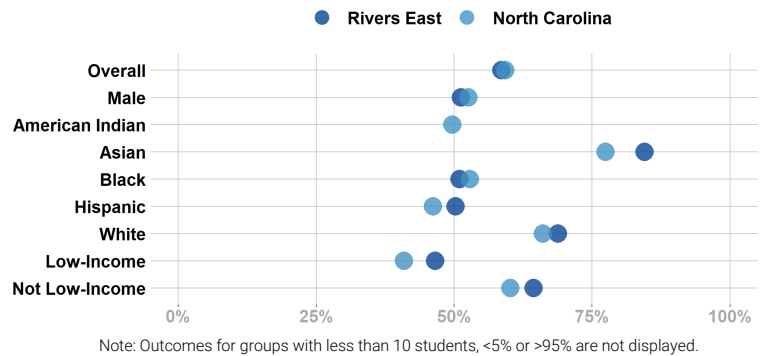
Rivers East North Carolina

Overall
Male
American Indian
Asian
Black
Hispanic
White
Low-Income
Not Low-Income

0% 25% 50% 75% 100%

Note: Outcomes for groups with less than 10 students, <5% or >95% are not displayed.